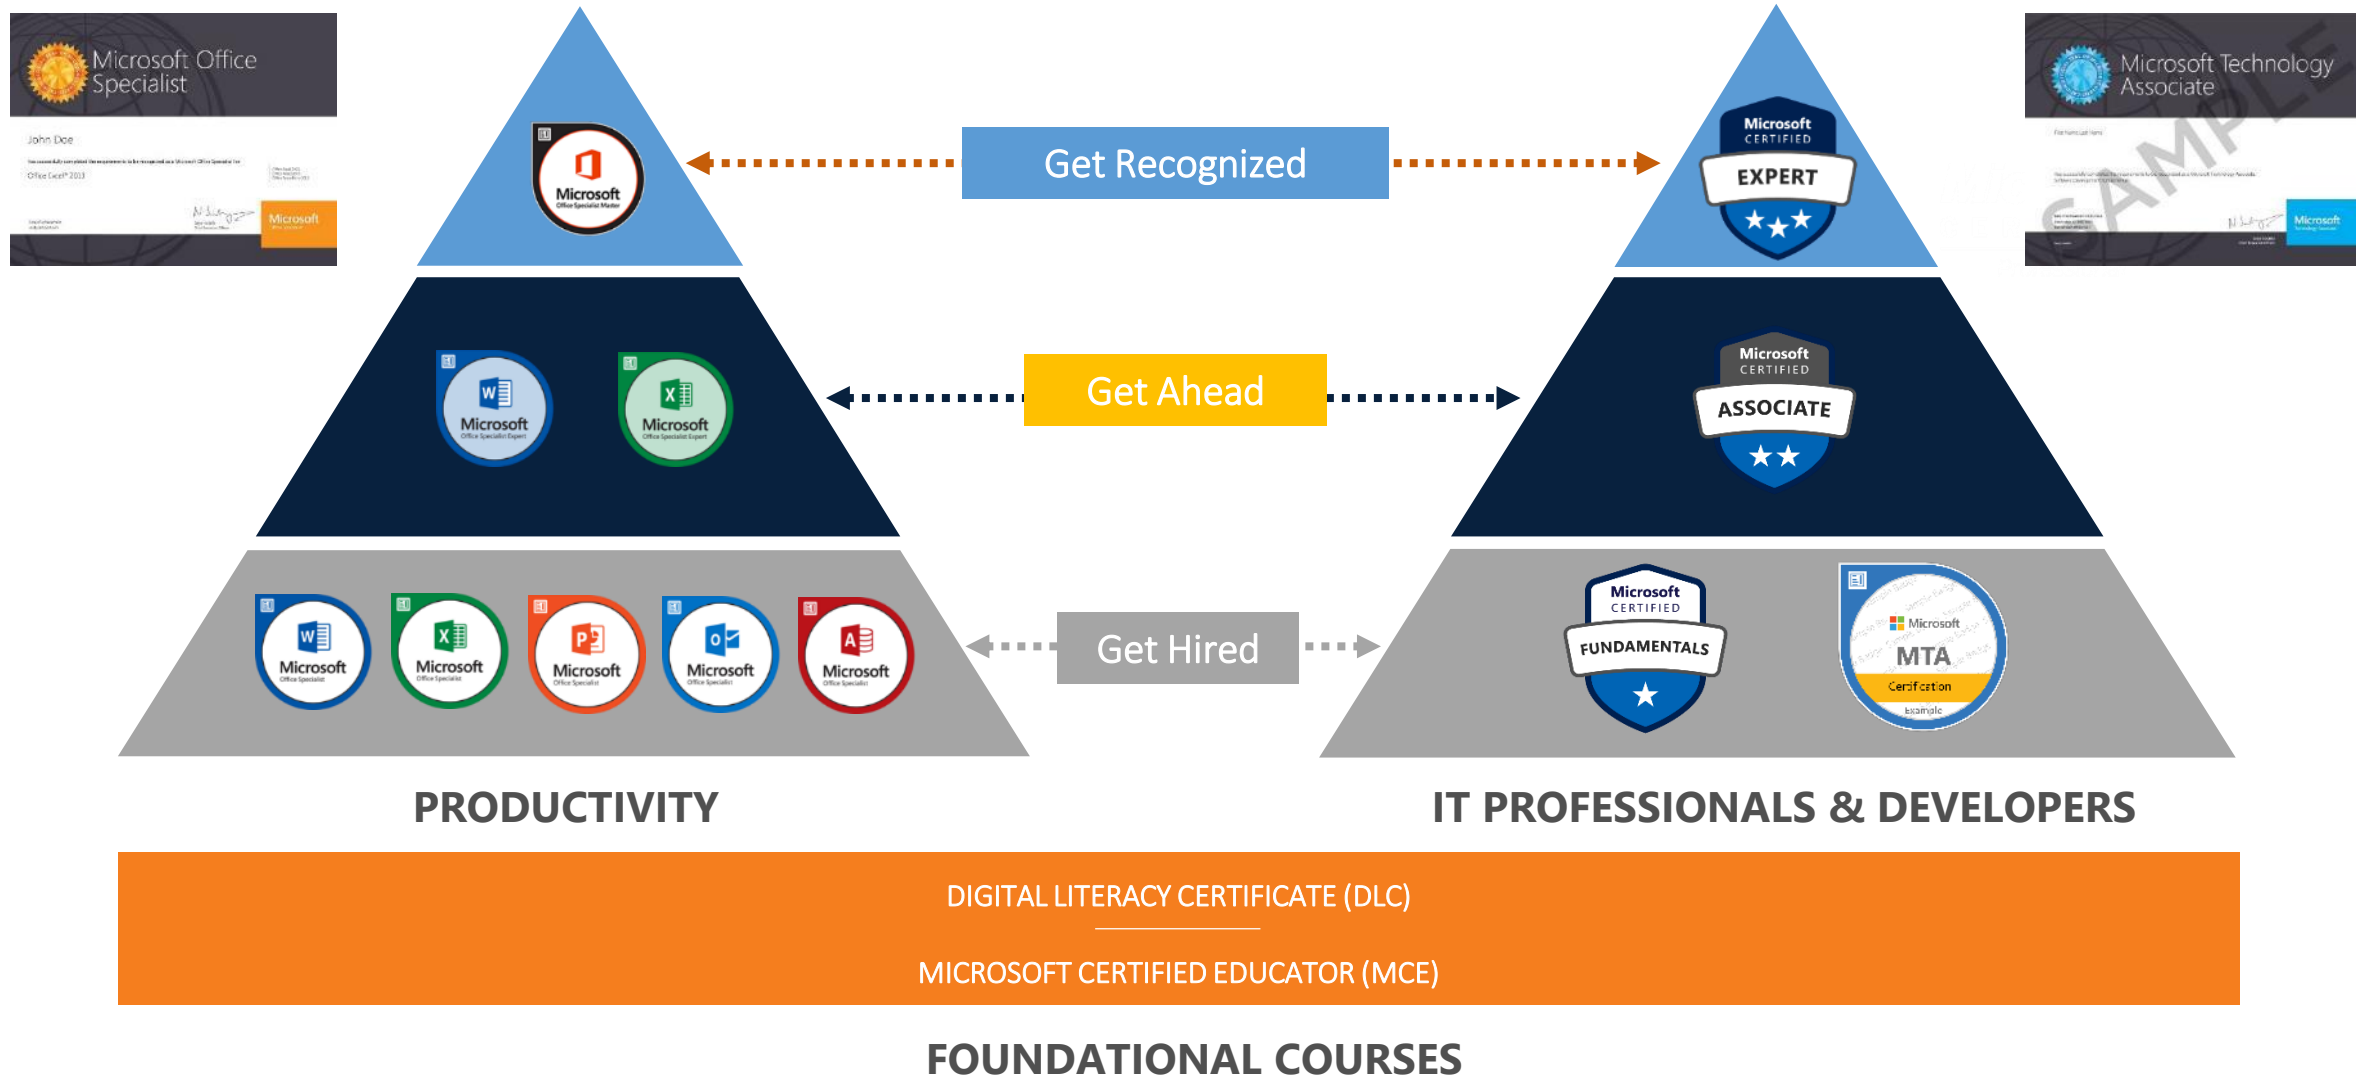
Microsoft Office Specialist

John Doe

Office Excel® 2013

Microsoft

Microsoft
Office Specialist Master

Get Recognized

Microsoft CERTIFIED
EXPERT

Microsoft Technology Associate

SAMPLE

Microsoft

Microsoft
Office Specialist Expert

Microsoft
Office Specialist Expert

Get Ahead

Microsoft CERTIFIED
ASSOCIATE

Microsoft
Office Specialist

Microsoft
Office Specialist

Microsoft
Office Specialist

Microsoft
Office Specialist

Microsoft
Office Specialist

Get Hired

Microsoft CERTIFIED
FUNDAMENTALS

Microsoft
MTA
Certification
Example

PRODUCTIVITY

IT PROFESSIONALS & DEVELOPERS

DIGITAL LITERACY CERTIFICATE (DLC)

MICROSOFT CERTIFIED EDUCATOR (MCE)

FOUNDATIONAL COURSES